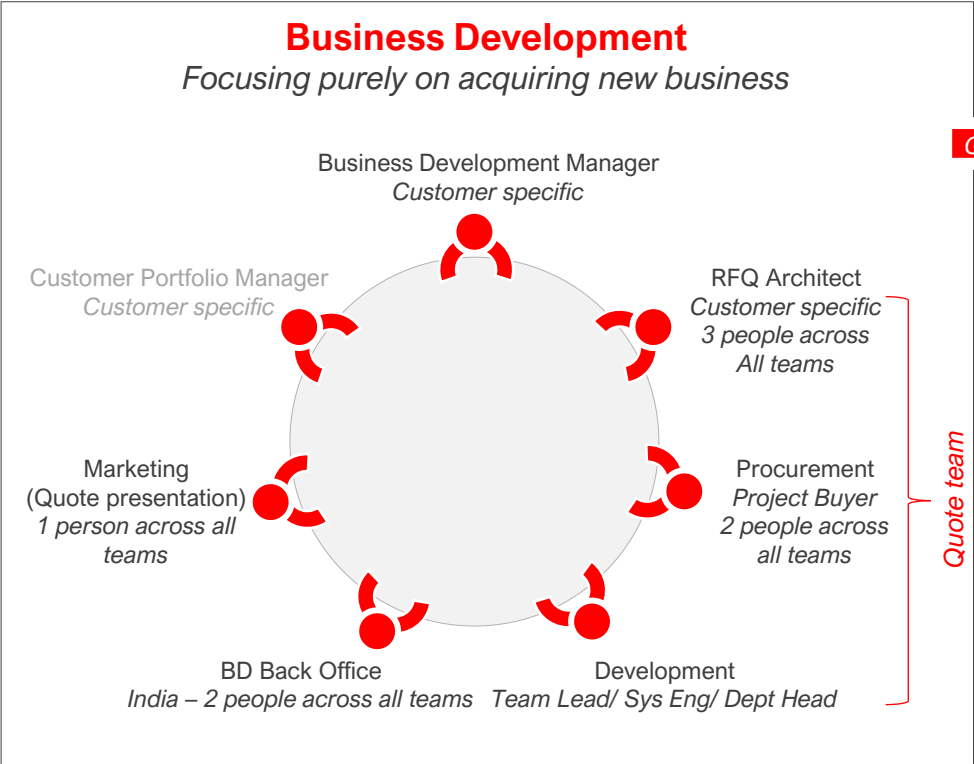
Business Development
Focusing purely on acquiring new business

Business Development Manager
Customer specific

Customer Portfolio Manager
Customer specific

RFQ Architect
Customer specific
3 people across
All teams

Marketing
(Quote presentation)
1 person across all teams

Procurement
Project Buyer
2 people across
all teams

Quote team

BD Back Office
India – 2 people across all teams

Development
Team Lead/ Sys Eng/ Dept Head

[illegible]